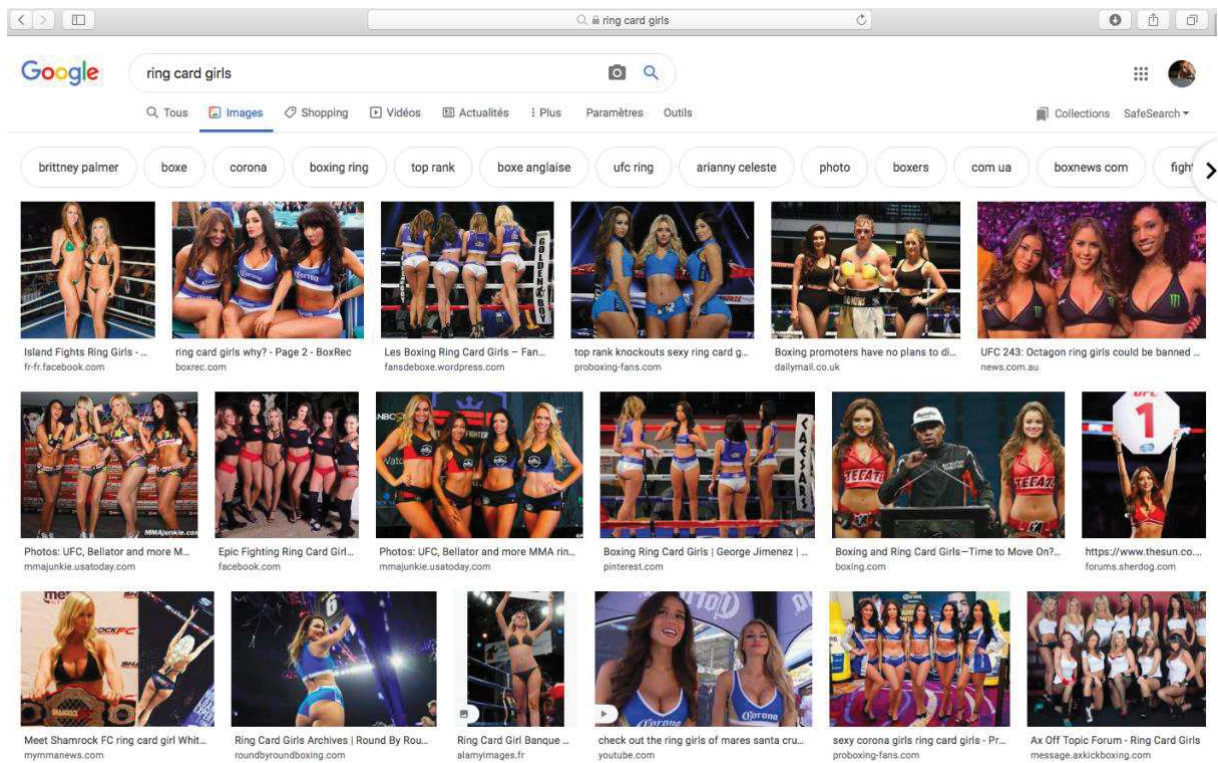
ring card girls

Google

ring card girls

Tous Images Shopping Vidéos Actualités Plus Paramètres Outils

Collections SafeSearch

brittney palmer boxe corona boxing ring top rank boxe anglaise ufc ring arianny celeste photo boxers com ua boxnews com figh

Island Fights Ring Girls - ...
fr-fr.facebook.com

ring card girls why? - Page 2 - BoxRec
boxrec.com

Les Boxing Ring Card Girls – Fan...
fansdeboxe.wordpress.com

top rank knockouts sexy ring card g...
proboxing-fans.com

Boxing promoters have no plans to di...
dailymail.co.uk

UFC 243: Octagon ring girls could be banned ...
news.com.au

Photos: UFC, Bellator and more M...
mmajunkie.usatoday.com

Epic Fighting Ring Card Girl...
facebook.com

Photos: UFC, Bellator and more MMA rin...
mmajunkie.usatoday.com

Boxing Ring Card Girls | George Jimenez | ...
pinterest.com

Boxing and Ring Card Girls—Time to Move On?...
boxing.com

https://www.thesun.co....
forums.sherdog.com

Meet Shamrock FC ring card girl Whit...
mymmanews.com

Ring Card Girls Archives | Round By Rou...
roundbyroundboxing.com

Ring Card Girl Banque ...
alamyimages.fr

check out the ring girls of mares santa cru...
youtube.com

sexy corona girls ring card girls - Pr...
proboxing-fans.com

Ax Off Topic Forum - Ring Card Girls
message.axkickboxing.com